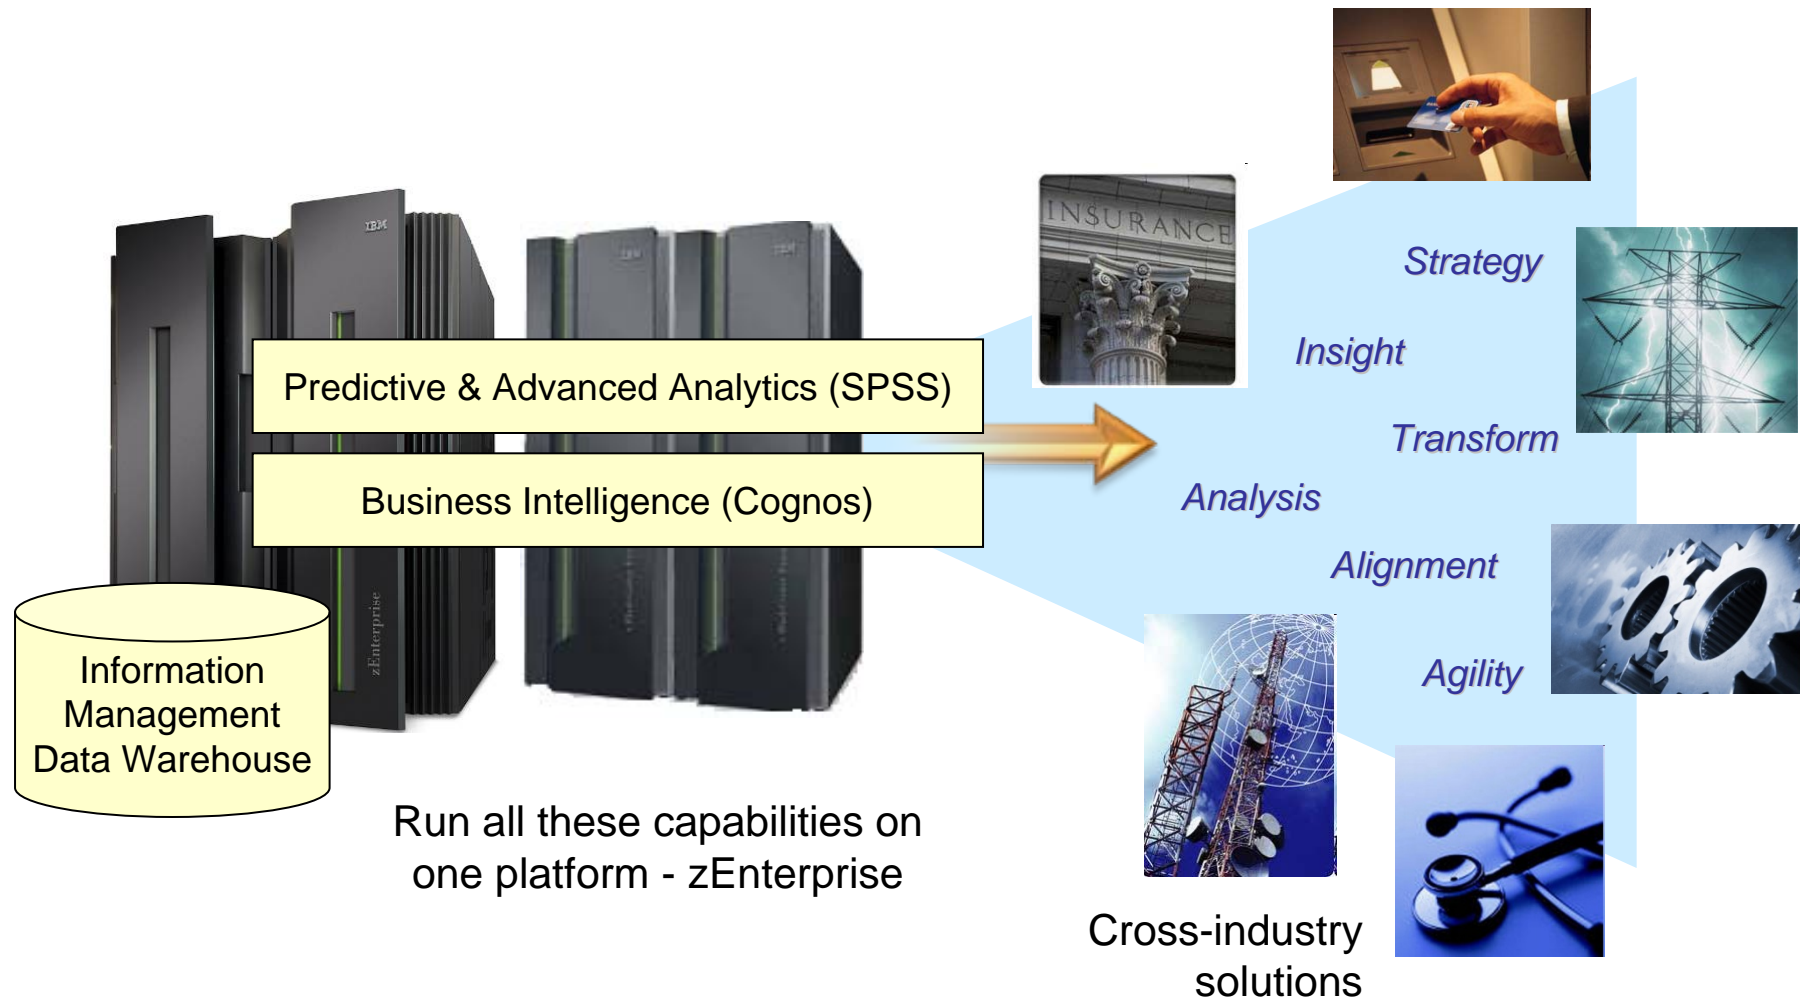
IBM

IBM

IBM

zEnterprise

Predictive & Advanced Analytics (SPSS)

Business Intelligence (Cognos)

Information Management Data Warehouse

Run all these capabilities on one platform - zEnterprise

INSURANCE

Strategy

Insight

Transform

Analysis

Alignment

Agility

Cross-industry solutions